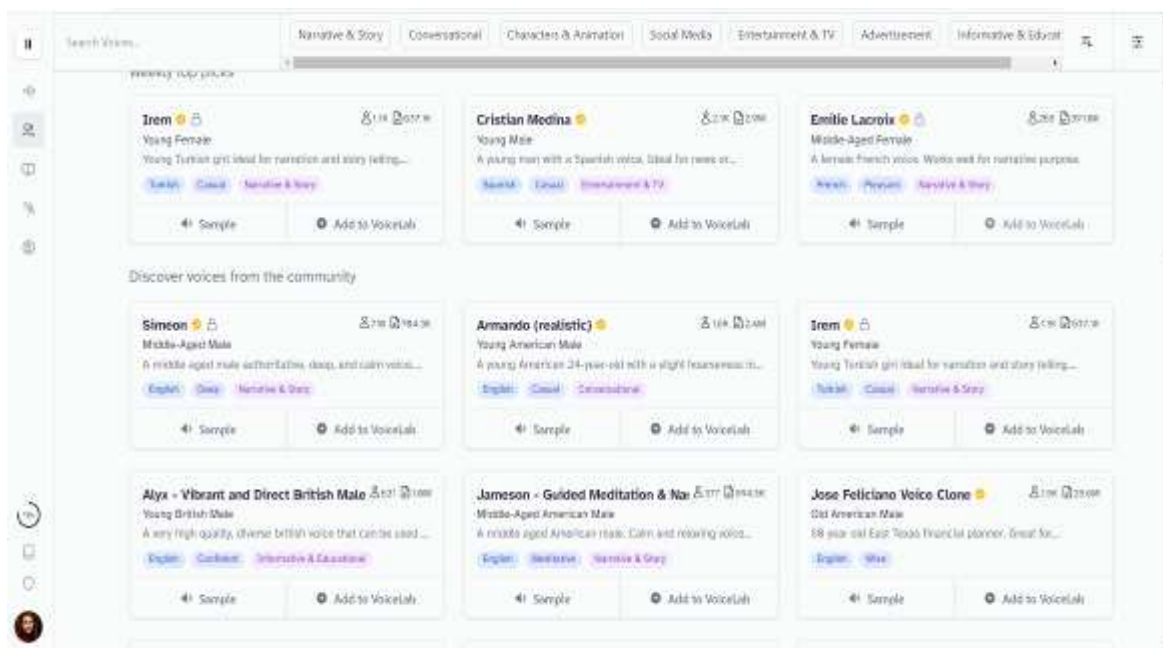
Search Voices...

Narrative & Story | Conversational | Characters & Animation | Social Media | Entertainment & TV | Advertisement | Informative & Educat

Weekly top picks

Irem
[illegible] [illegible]
Young Female
Young Turkish girl ideal for narration and story telling...
Turkish | Casual | Narrative & Story
Sample | Add to VoiceLab

Cristian Medina
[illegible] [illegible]
Young Male
A young man with a Spanish voice, Ideal for news or...
Spanish | Casual | Entertainment & TV
Sample | Add to VoiceLab

Emilie Lacroix
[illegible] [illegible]
Middle-Aged Female
A female French voice. Works well for narrative purpose
French | Pleasant | Narrative & Story
Sample | Add to VoiceLab

Discover voices from the community

Simeon
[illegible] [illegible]
Middle-Aged Male
A middle aged male authoritative, deep, and calm voice...
English | Deep | Narrative & Story
Sample | Add to VoiceLab

Armando (realistic)
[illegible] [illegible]
Young American Male
A young American 24-year-old with a slight hoarseness in...
English | Casual | Conversational
Sample | Add to VoiceLab

Irem
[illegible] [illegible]
Young Female
Young Turkish girl ideal for narration and story telling...
Turkish | Casual | Narrative & Story
Sample | Add to VoiceLab

Alyx - Vibrant and Direct British Male
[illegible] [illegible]
Young British Male
A very high quality, diverse british voice that can be used...
English | Confident | Informative & Educational
Sample | Add to VoiceLab

Jameson - Guided Meditation & Na
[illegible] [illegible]
Middle-Aged American Male
A middle aged American male. Calm and relaxing voice...
English | Meditative | Narrative & Story
Sample | Add to VoiceLab

Jose Feliciano Voice Clone
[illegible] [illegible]
Old American Male
58 year old East Texas financial planner. Great for...
English | Wise
Sample | Add to VoiceLab